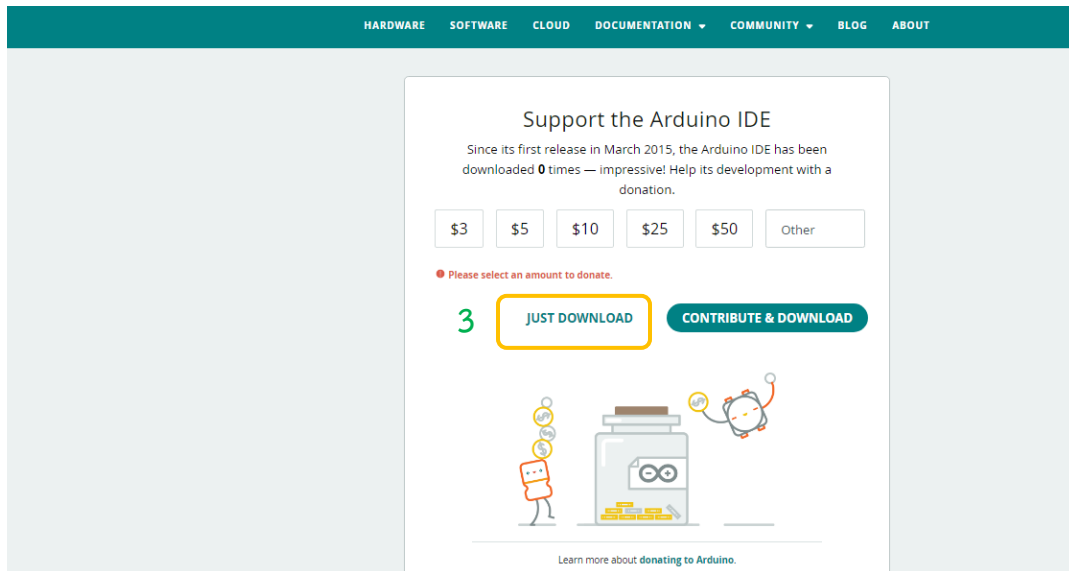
HARDWARE SOFTWARE CLOUD DOCUMENTATION COMMUNITY BLOG ABOUT

Support the Arduino IDE

Since its first release in March 2015, the Arduino IDE has been downloaded **0** times — impressive! Help its development with a donation.

$3 $5 $10 $25 $50 Other

Please select an amount to donate.

3

JUST DOWNLOAD

CONTRIBUTE & DOWNLOAD

Learn more about donating to Arduino.